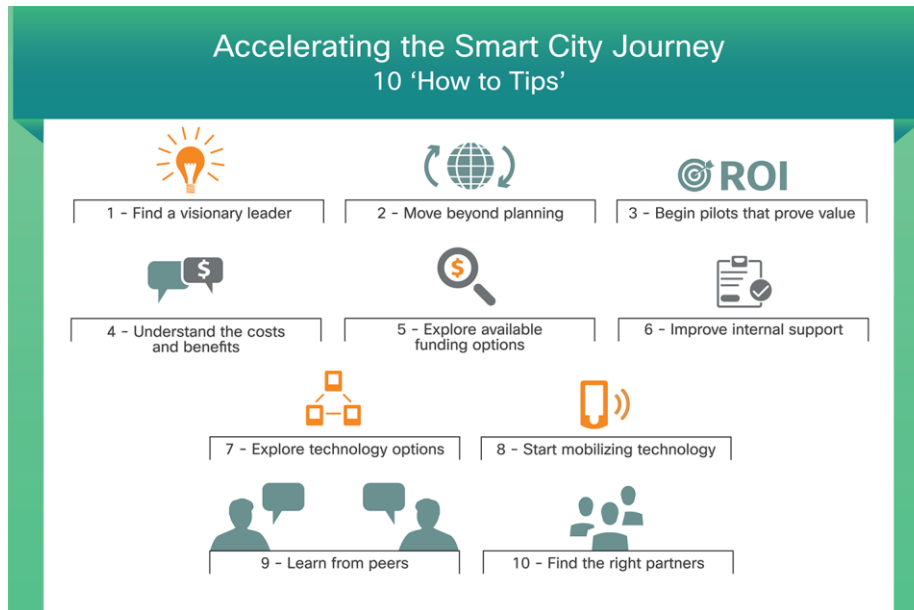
Accelerating the Smart City Journey
10 'How to Tips'

1 - Find a visionary leader

2 - Move beyond planning

ROI

3 - Begin pilots that prove value

$

4 - Understand the costs and benefits

$

5 - Explore available funding options

6 - Improve internal support

7 - Explore technology options

8 - Start mobilizing technology

9 - Learn from peers

10 - Find the right partners